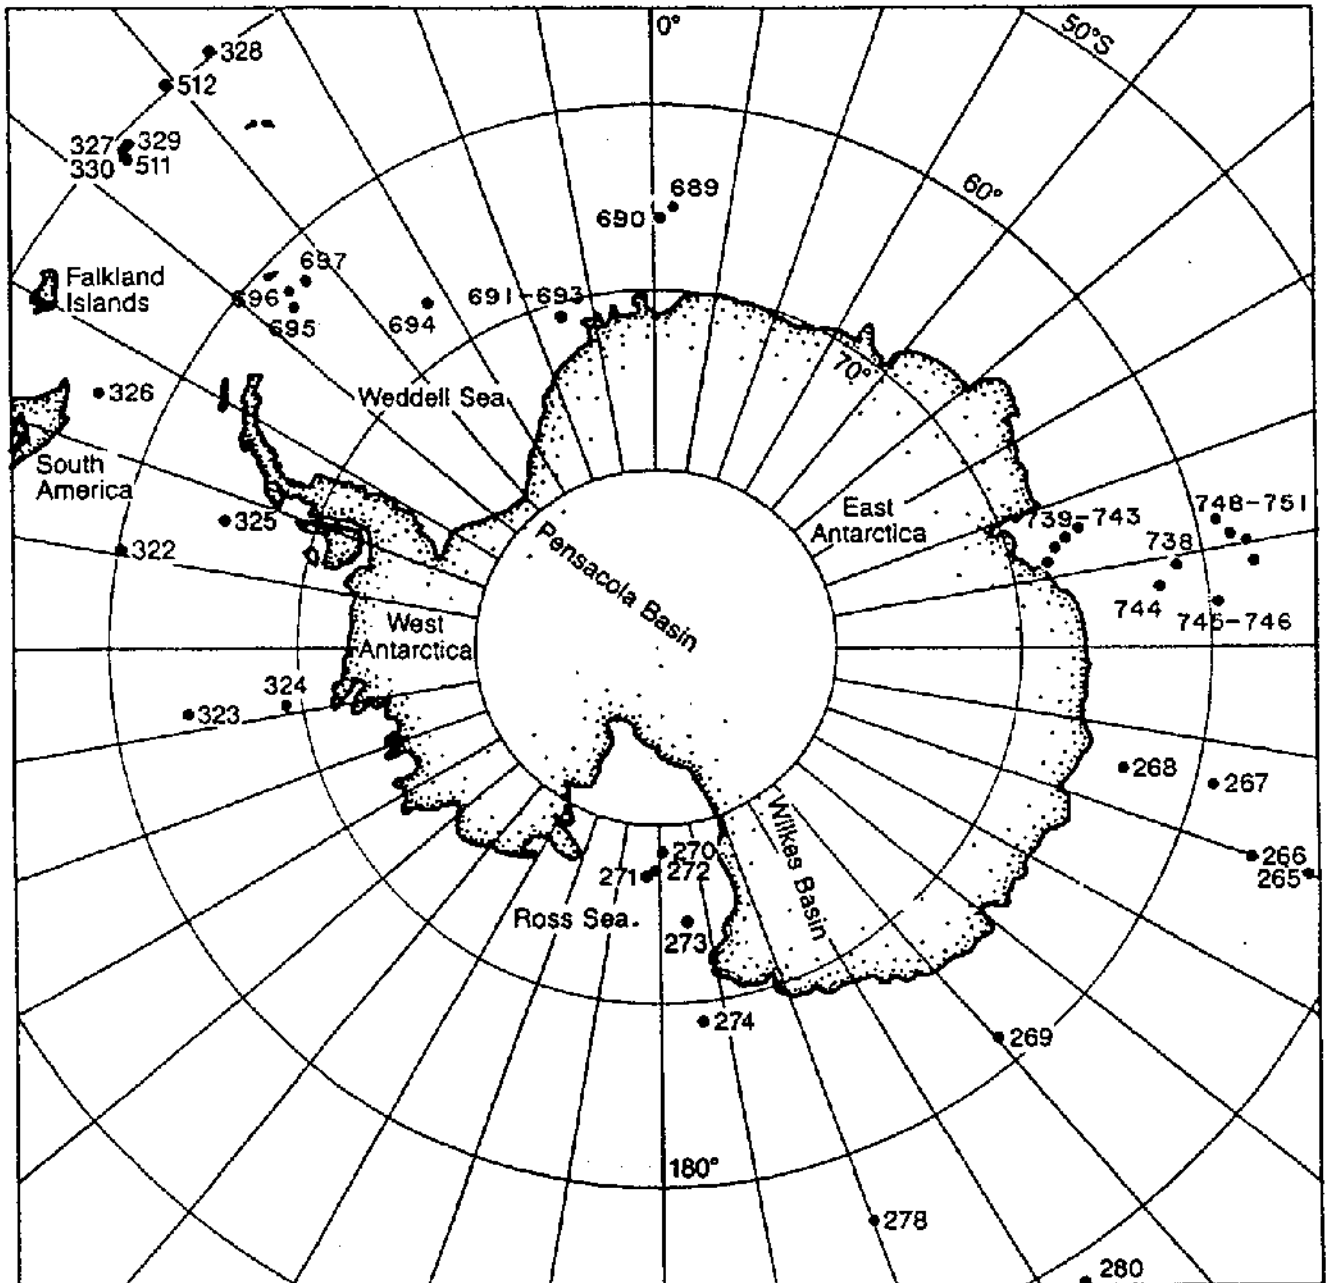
0°
50°S
328
512
327
329
330
511
689
690
60°
Falkland Islands
697
696
695
694
691–693
70°
326
Weddell Sea
South America
325
322
East Antarctica
739–743
748–751
738
744
745–746
Pensacola Basin
West Antarctica
324
323
268
267
266
265
Wilkes Basin
270
271
272
Ross Sea
273
274
269
180°
278
280